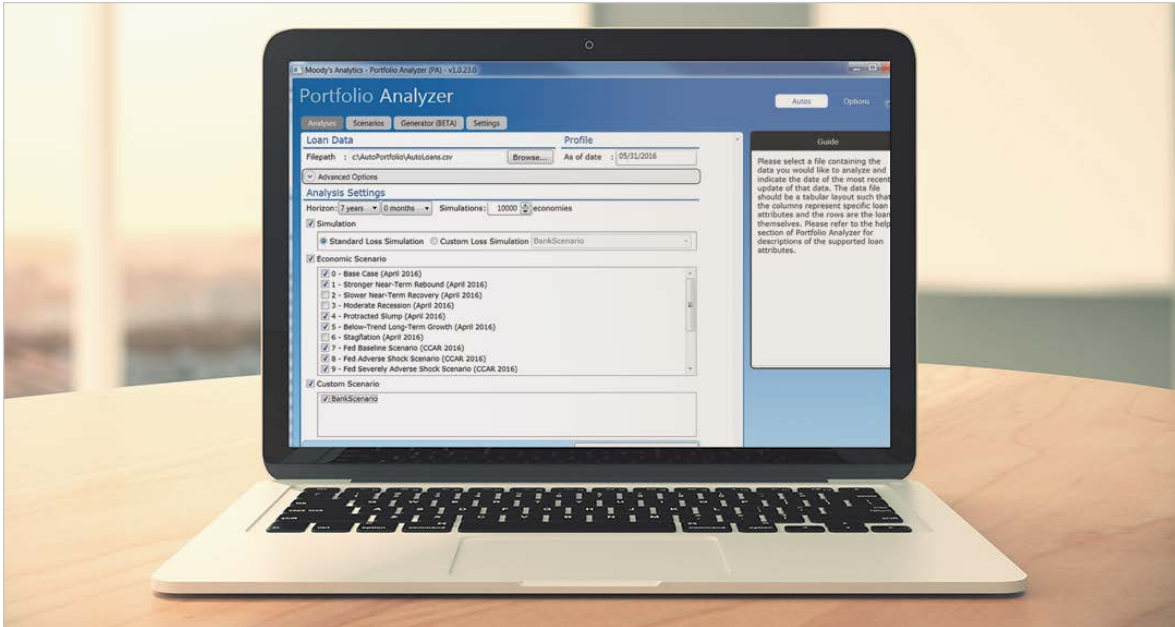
Moody's Analytics - Portfolio Analyzer (PA) - v1.0.23.0

Portfolio Analyzer

Autos Options

Analyses Scenarios Generator (BETA) Settings

Loan Data

Filepath : c:\AutoPortfolio\AutoLoans.csv Browse...

Profile

As of date : 05/31/2016

Advanced Options

Analysis Settings

Horizon: 7 years 0 months Simulations: 10000 economies

Simulation

Standard Loss Simulation Custom Loss Simulation BankScenario

Economic Scenario

0 - Base Case (April 2016)
1 - Stronger Near-Term Rebound (April 2016)
2 - Slower Near-Term Recovery (April 2016)
3 - Moderate Recession (April 2016)
4 - Protracted Slump (April 2016)
5 - Below-Trend Long-Term Growth (April 2016)
6 - Stagflation (April 2016)
7 - Fed Baseline Scenario (CCAR 2016)
8 - Fed Adverse Shock Scenario (CCAR 2016)
9 - Fed Severely Adverse Shock Scenario (CCAR 2016)

Custom Scenario

BankScenario

Guide

Please select a file containing the data you would like to analyze and indicate the date of the most recent update of that data. The data file should be a tabular layout such that the columns represent specific loan attributes and the rows are the loan themselves. Please refer to the help section of Portfolio Analyzer for descriptions of the supported loan attributes.